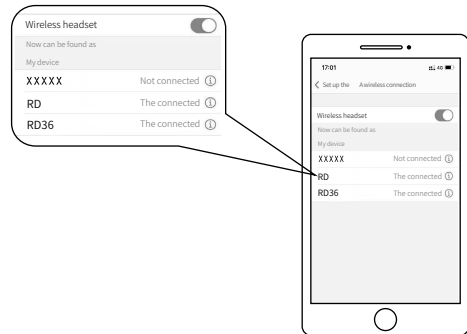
Wireless headset

Now can be found as

My device

XXXXX Not connected ⓘ

RD The connected ⓘ

RD36 The connected ⓘ

17:01

4G

< Set up the A wireless connection

Wireless headset

Now can be found as

My device

XXXXX Not connected ⓘ

RD The connected ⓘ

RD36 The connected ⓘ